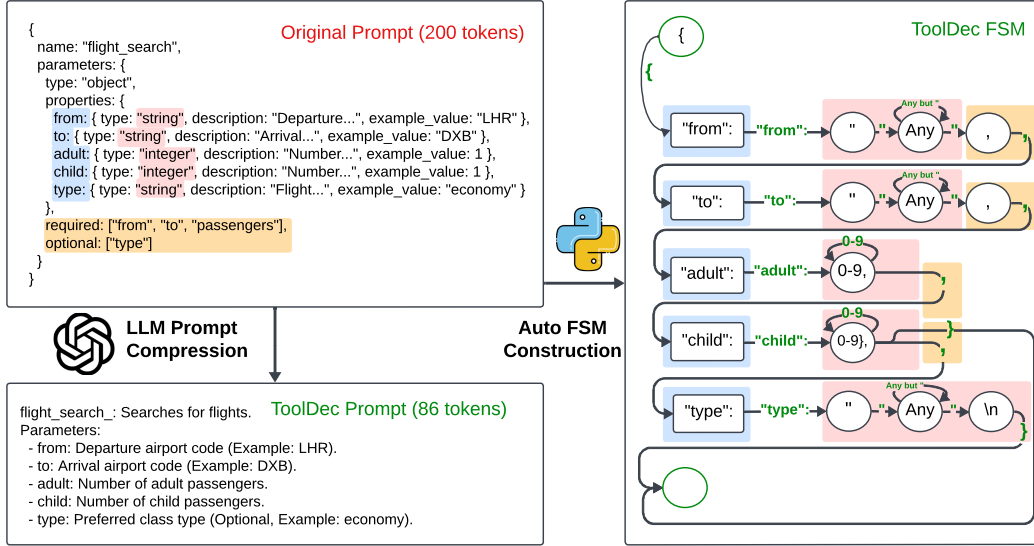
Original Prompt (200 tokens)

{
name: "flight_search",
parameters: {
type: "object",
properties: {
from: { type: "string", description: "Departure...", example_value: "LHR" },
to: { type: "string", description: "Arrival...", example_value: "DXB" },
adult: { type: "integer", description: "Number...", example_value: 1 },
child: { type: "integer", description: "Number...", example_value: 1 },
type: { type: "string", description: "Flight...", example_value: "economy" }
},
required: ["from", "to", "passengers"],
optional: ["type"]
}
}

LLM Prompt Compression

Auto FSM Construction

ToolDec Prompt (86 tokens)

flight_search_: Searches for flights.
Parameters:
- from: Departure airport code (Example: LHR).
- to: Arrival airport code (Example: DXB).
- adult: Number of adult passengers.
- child: Number of child passengers.
- type: Preferred class type (Optional, Example: economy).

ToolDec FSM

{
{
"from":
"from":
"
"
Any but "
Any
"
,
,
"to":
"to":
"
"
Any but "
Any
"
,
,
"adult":
"adult":
0-9
0-9,
,
"child":
"child":
0-9
0-9},
}
,
"type":
"type":
"
"
Any but "
Any
"
\n
}